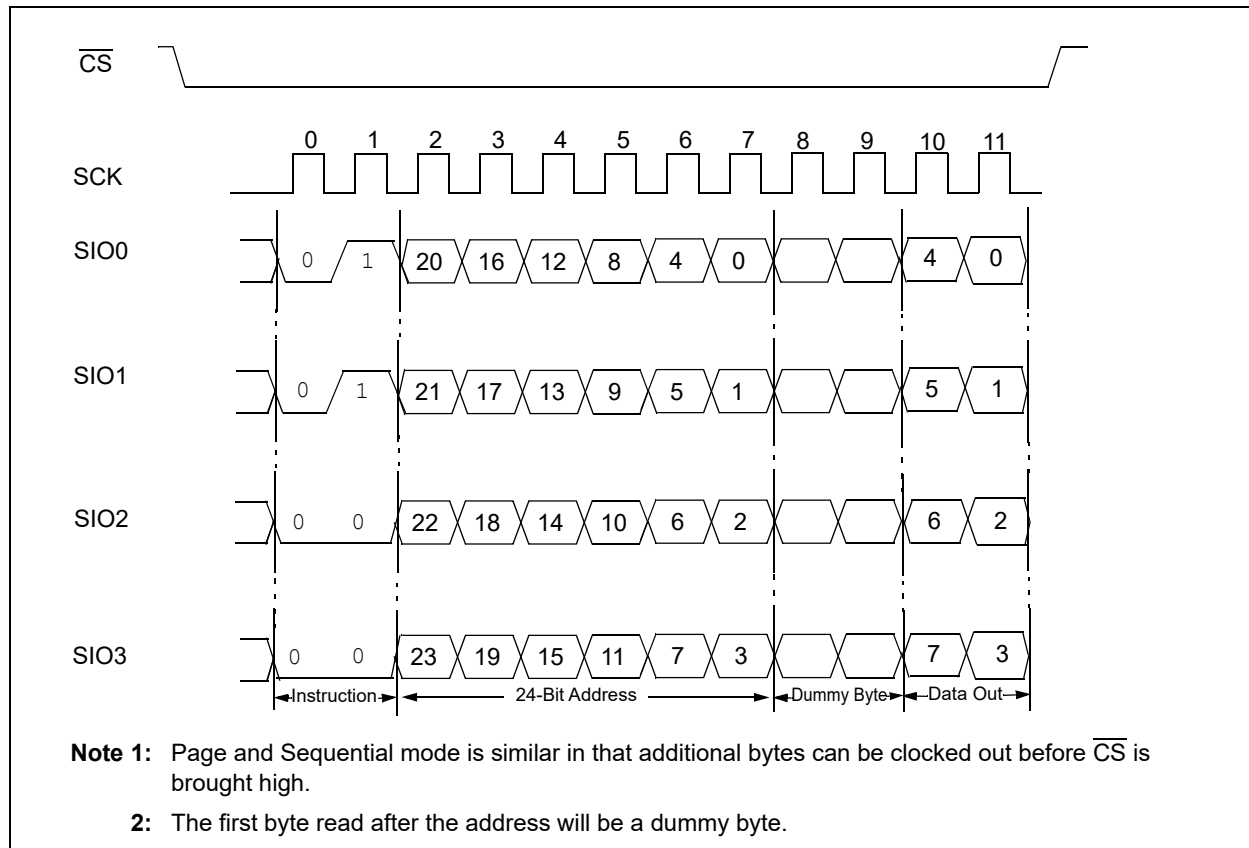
$\overline{CS}$

SCK

0 1 2 3 4 5 6 7 8 9 10 11

SIO0

0 1 20 16 12 8 4 0 4 0

SIO1

0 1 21 17 13 9 5 1 5 1

SIO2

0 0 22 18 14 10 6 2 6 2

SIO3

0 0 23 19 15 11 7 3 7 3

Instruction

24-Bit Address

Dummy Byte

Data Out

**Note 1:** Page and Sequential mode is similar in that additional bytes can be clocked out before $\overline{CS}$ is brought high.

**2:** The first byte read after the address will be a dummy byte.